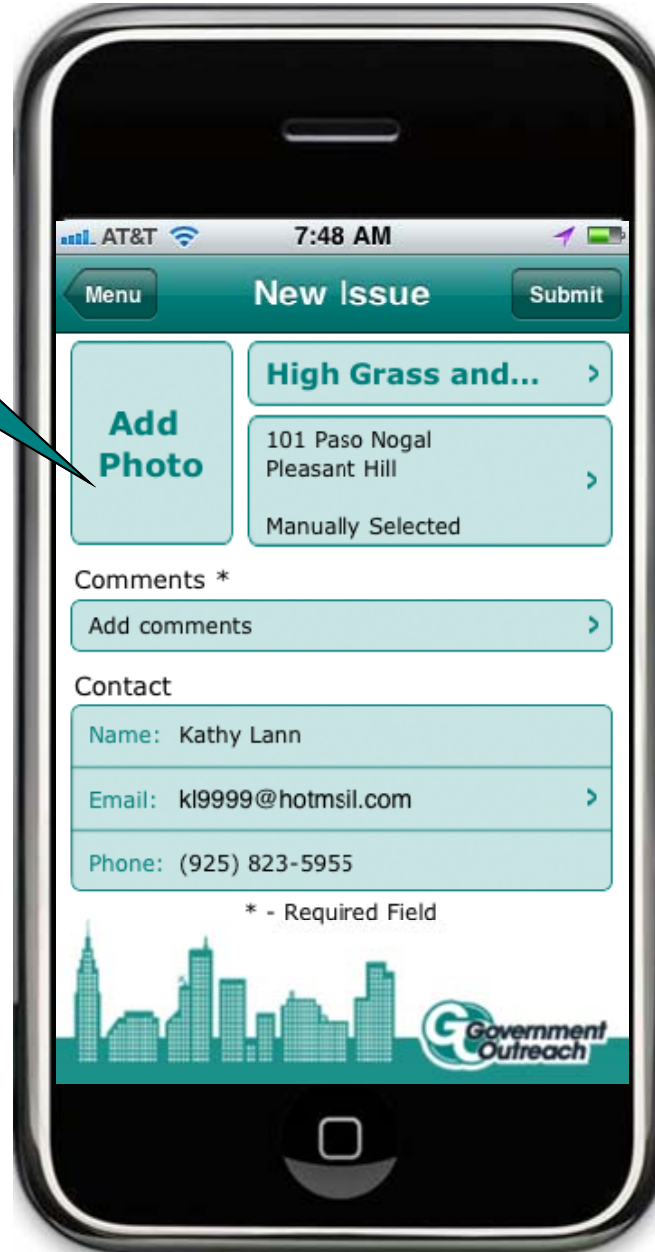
AT&T 7:48 AM

Menu New Issue Submit

Add Photo

High Grass and... >

101 Paso Nogal
Pleasant Hill

Manually Selected >

Comments *

Add comments >

Contact

Name: Kathy Lann

Email: kl9999@hotmsil.com >

Phone: (925) 823-5955

* - Required Field

Government Outreach